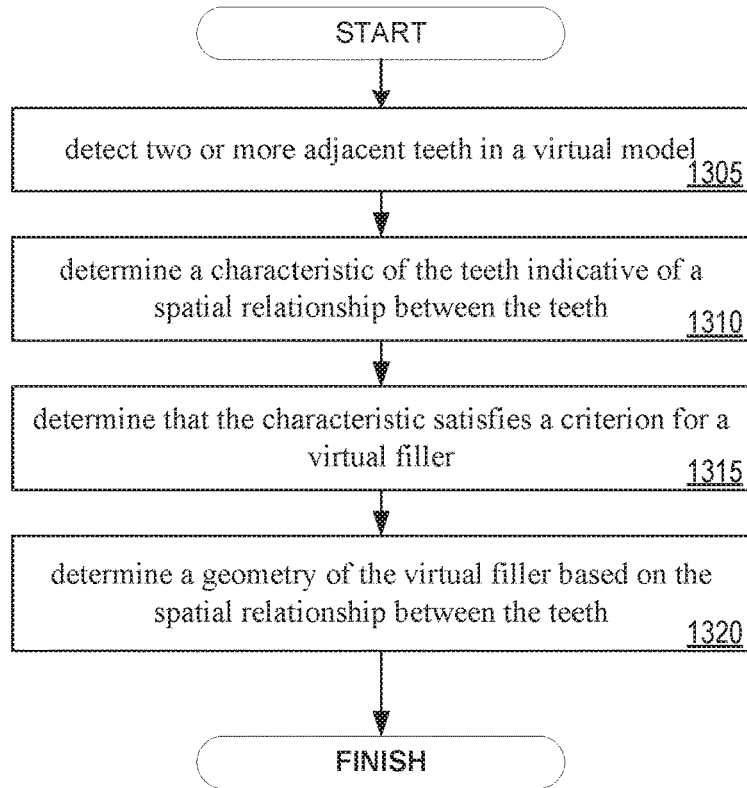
START

detect two or more adjacent teeth in a virtual model
1305

determine a characteristic of the teeth indicative of a spatial relationship between the teeth
1310

determine that the characteristic satisfies a criterion for a virtual filler
1315

determine a geometry of the virtual filler based on the spatial relationship between the teeth
1320

FINISH